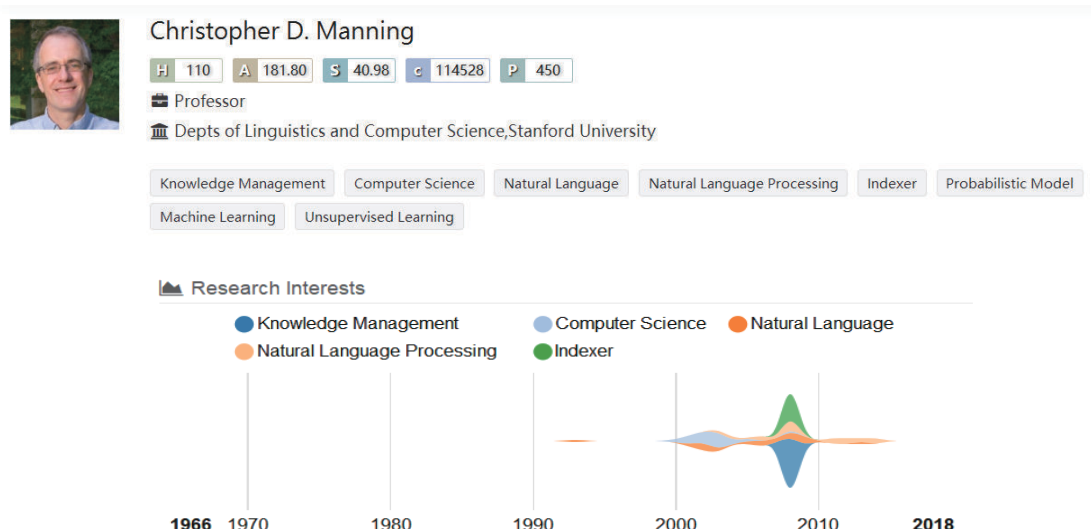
Christopher D. Manning

H 110 A 181.80 S 40.98 c 114528 P 450

Professor

Depts of Linguistics and Computer Science,Stanford University

Knowledge Management Computer Science Natural Language Natural Language Processing Indexer Probabilistic Model Machine Learning Unsupervised Learning

Research Interests

Knowledge Management Computer Science Natural Language Natural Language Processing Indexer

1966 1970 1980 1990 2000 2010 2018